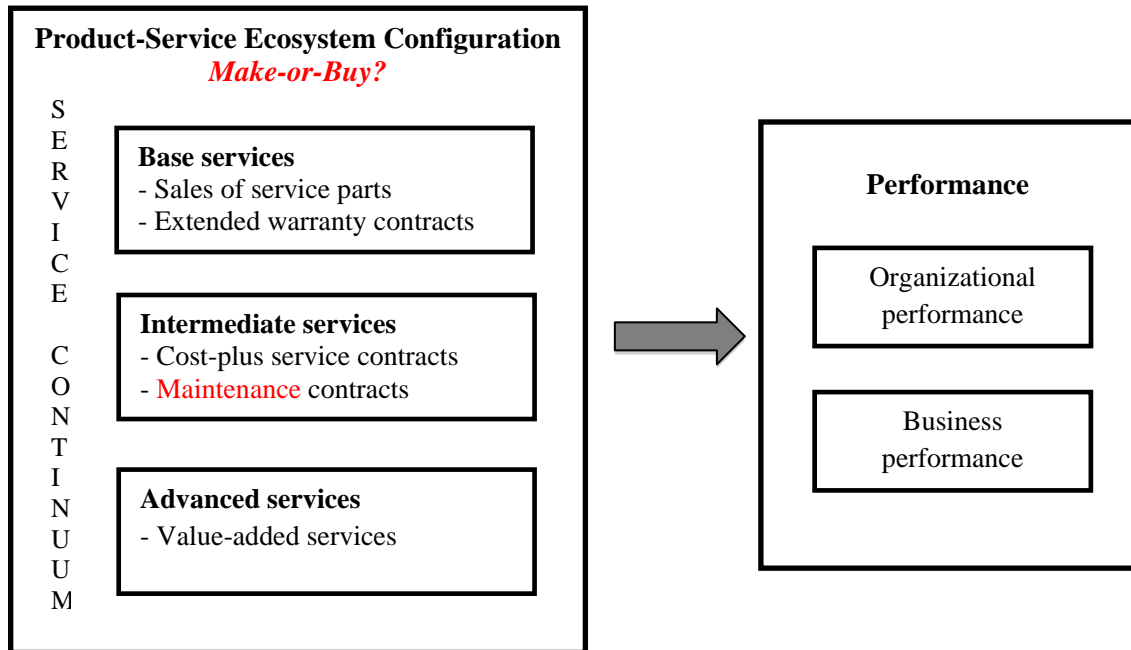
Product-Service Ecosystem Configuration
Make-or-Buy?

SERVICE CONTINUUM

Base services
- Sales of service parts
- Extended warranty contracts

Intermediate services
- Cost-plus service contracts
- Maintenance contracts

Advanced services
- Value-added services

Performance

Organizational performance

Business performance